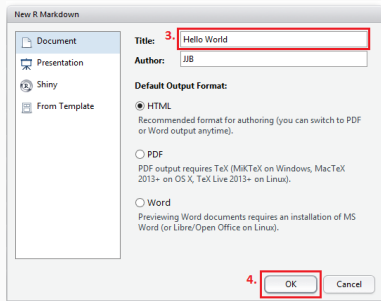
New R Markdown

Document

Presentation

Shiny

From Template

Title: 3. Hello World

Author: JJB

Default Output Format:

HTML

Recommended format for authoring (you can switch to PDF or Word output anytime).

PDF

PDF output requires TeX (MiKTeX on Windows, MacTeX 2013+ on OS X, TeX Live 2013+ on Linux).

Word

Previewing Word documents requires an installation of MS Word (or Libre/Open Office on Linux).

4. OK

Cancel